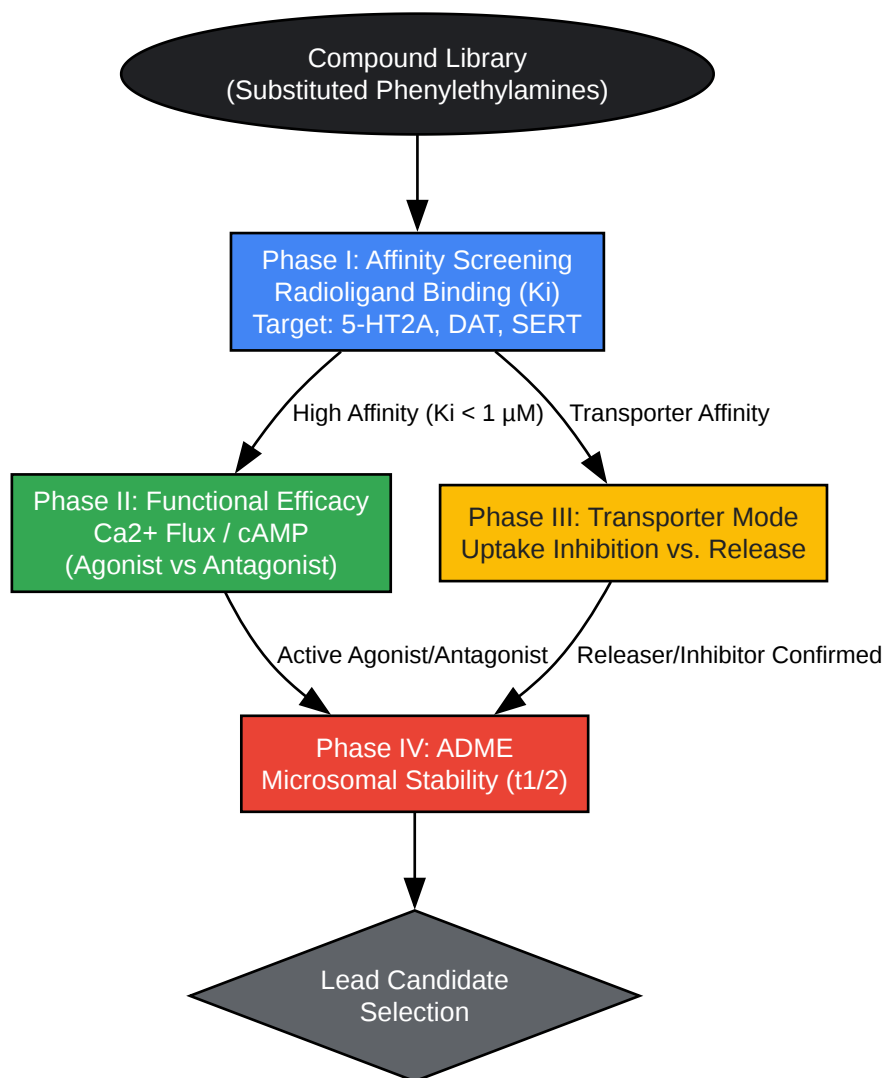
Compound Library
(Substituted Phenylethylamines)

Phase I: Affinity Screening
Radioligand Binding (Ki)
Target: 5-HT2A, DAT, SERT

High Affinity (Ki < 1 µM)

Transporter Affinity

Phase II: Functional Efficacy
Ca2+ Flux / cAMP
(Agonist vs Antagonist)

Phase III: Transporter Mode
Uptake Inhibition vs. Release

Active Agonist/Antagonist

Releaser/Inhibitor Confirmed

Phase IV: ADME
Microsomal Stability (t1/2)

Lead Candidate
Selection